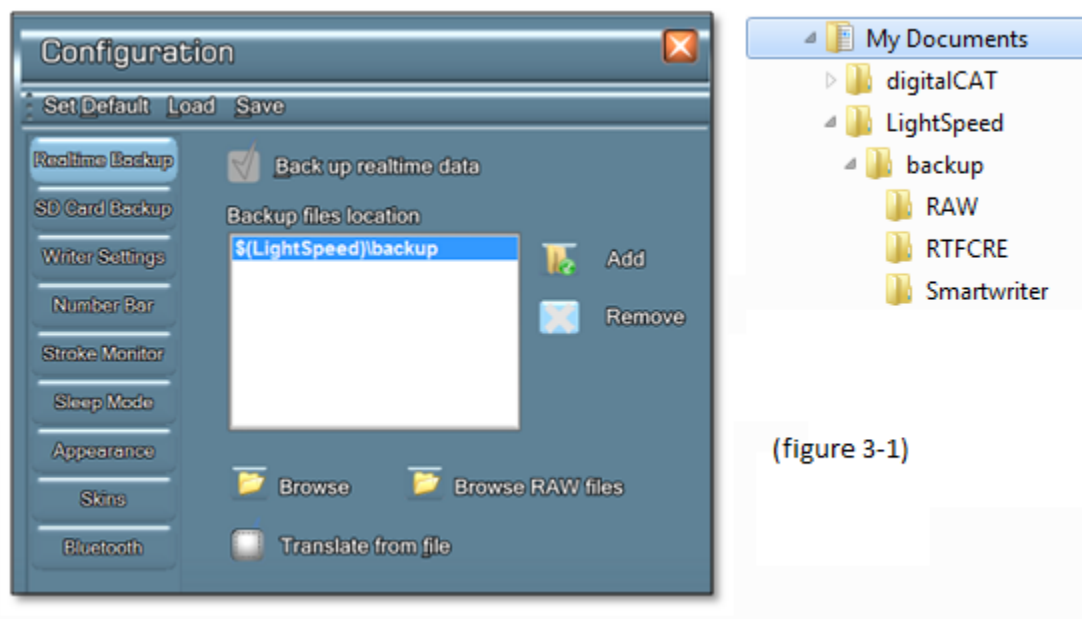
Configuration

Set Default Load Save

Realtime Backup
SD Card Backup
Writer Settings
Number Bar
Stroke Monitor
Sleep Mode
Appearance
Skins
Bluetooth

Back up realtime data

Backup files location

$(LightSpeed)\backup

Add

Remove

Browse

Browse RAW files

Translate from file

My Documents
digitalCAT
LightSpeed
backup
RAW
RTFCRE
Smartwriter

(figure 3-1)